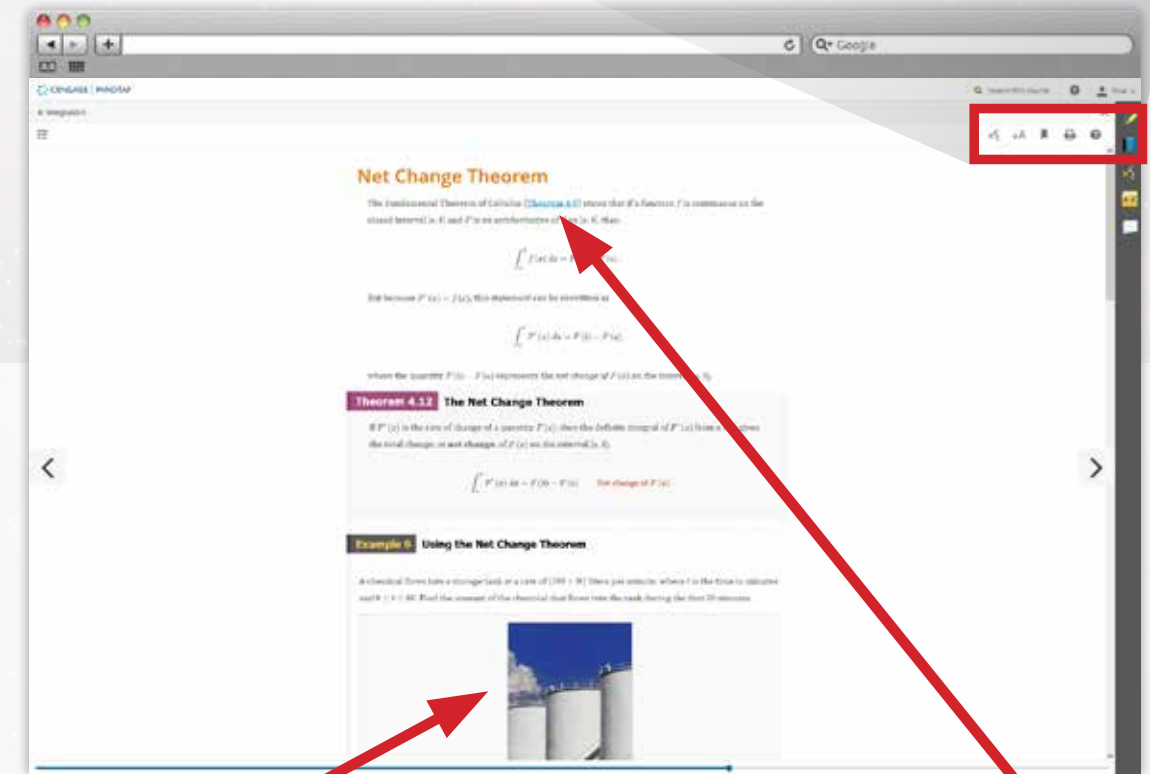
Google

CENGAGE | MINDTAP

Net Change Theorem

The Fundamental Theorem of Calculus ([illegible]) states that if a function $f$ is continuous on the closed interval $[a, b]$ and $F$ is an antiderivative of $f$ on $[a, b]$, then

$\int_a^b f(x)\,dx = F(b) - F(a)$

But because $F'(x) = f(x)$, this statement can be rewritten as

$\int_a^b F'(x)\,dx = F(b) - F(a)$

where the quantity $F(b) - F(a)$ represents the net change of $F(x)$ on the interval $[a, b]$.

Theorem 4.12 The Net Change Theorem

If $F'(x)$ is the rate of change of a quantity $F(x)$, then the definite integral of $F'(x)$ from $a$ to $b$ gives the total change, or net change, of $F(x)$ on the interval $[a, b]$.

$\int_a^b F'(x)\,dx = F(b) - F(a)$ Net change of $F(x)$

Example 6 Using the Net Change Theorem

A chemical flows into a storage tank at a rate of $(180 + 3t)$ liters per minute, where $t$ is the time in minutes and $0 \le t \le 60$. Find the amount of the chemical that flows into the tank during the first 20 minutes.